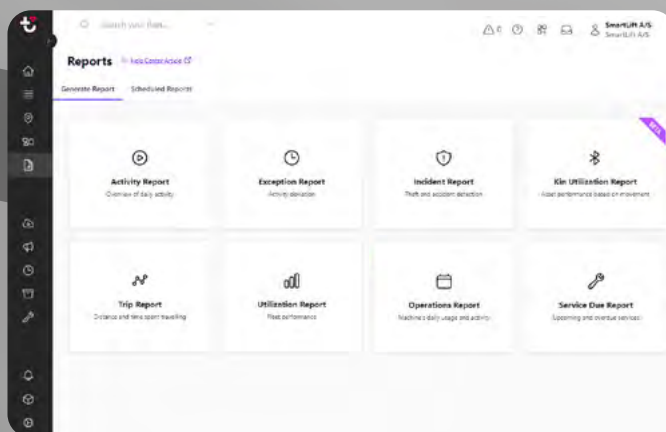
Search your fleet...

SmartLift A/S
SmartLift A/S

Reports Help Center Article

Generate Report Scheduled Reports

Activity Report
Overview of daily activity

Exception Report
Activity deviation

Incident Report
Theft and accident detection

NEW
Kin Utilization Report
Asset performance based on movement

Trip Report
Distance and time spent travelling

Utilization Report
Fleet performance

Operations Report
Machine's daily usage and activity

Service Due Report
Upcoming and overdue services